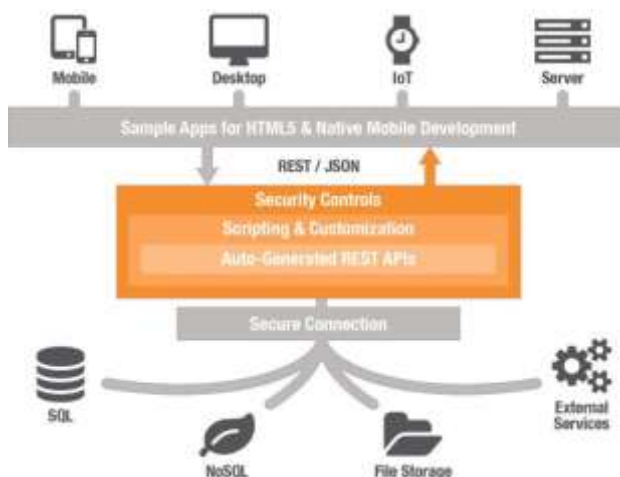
Mobile
Desktop
IoT
Server

Sample Apps for HTML5 & Native Mobile Development

REST / JSON

Security Controls
Scripting & Customization
Auto-Generated REST APIs

Secure Connection

SQL
NoSQL
File Storage
External Services